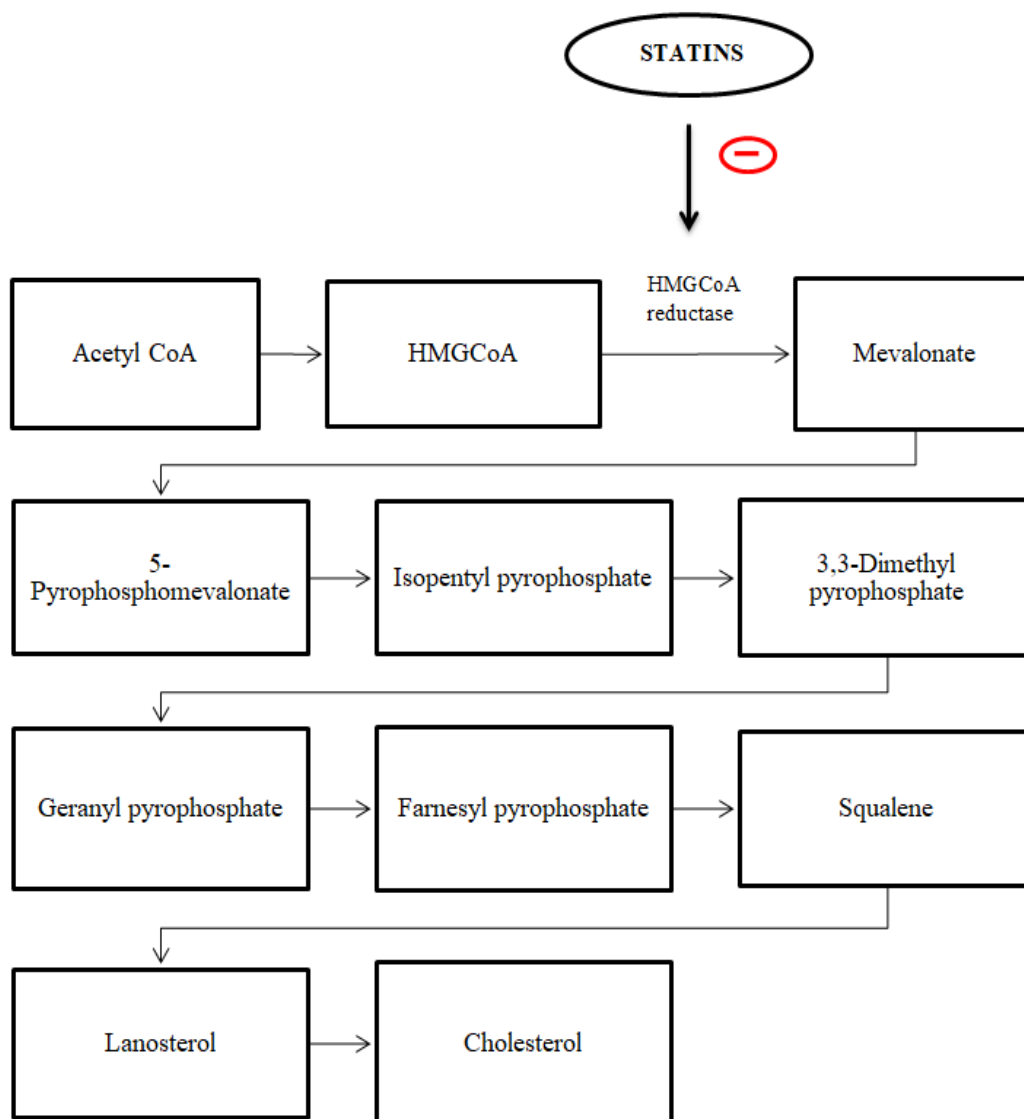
STATINS

HMGCoA reductase

Acetyl CoA

HMGCoA

Mevalonate

5-Pyrophosphomevalonate

Isopentyl pyrophosphate

3,3-Dimethyl pyrophosphate

Geranyl pyrophosphate

Farnesyl pyrophosphate

Squalene

Lanosterol

Cholesterol